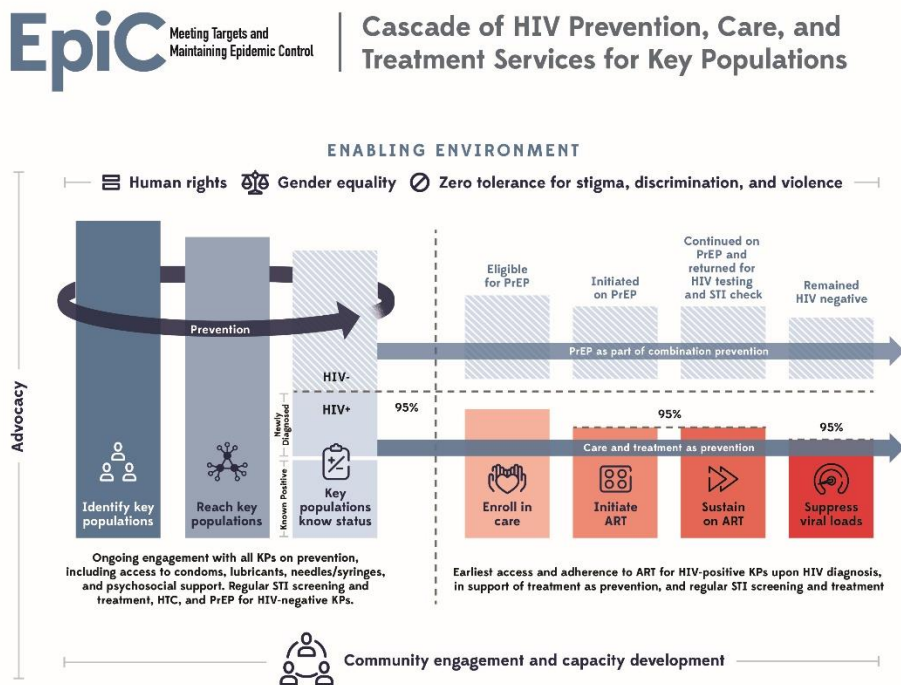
EpiC Meeting Targets and Maintaining Epidemic Control

Cascade of HIV Prevention, Care, and Treatment Services for Key Populations

ENABLING ENVIRONMENT

Human rights Gender equality Zero tolerance for stigma, discrimination, and violence

Advocacy

Prevention

HIV-

HIV+

Newly Diagnosed

Known Positive

95%

Identify key populations

Reach key populations

Key populations know status

Eligible for PrEP

Initiated on PrEP

Continued on PrEP and returned for HIV testing and STI check

Remained HIV negative

PrEP as part of combination prevention

95%

95%

Care and treatment as prevention

Enroll in care

Initiate ART

Sustain on ART

Suppress viral loads

Ongoing engagement with all KPs on prevention, including access to condoms, lubricants, needles/syringes, and psychosocial support. Regular STI screening and treatment, HTC, and PrEP for HIV-negative KPs.

Earliest access and adherence to ART for HIV-positive KPs upon HIV diagnosis, in support of treatment as prevention, and regular STI screening and treatment

Community engagement and capacity development